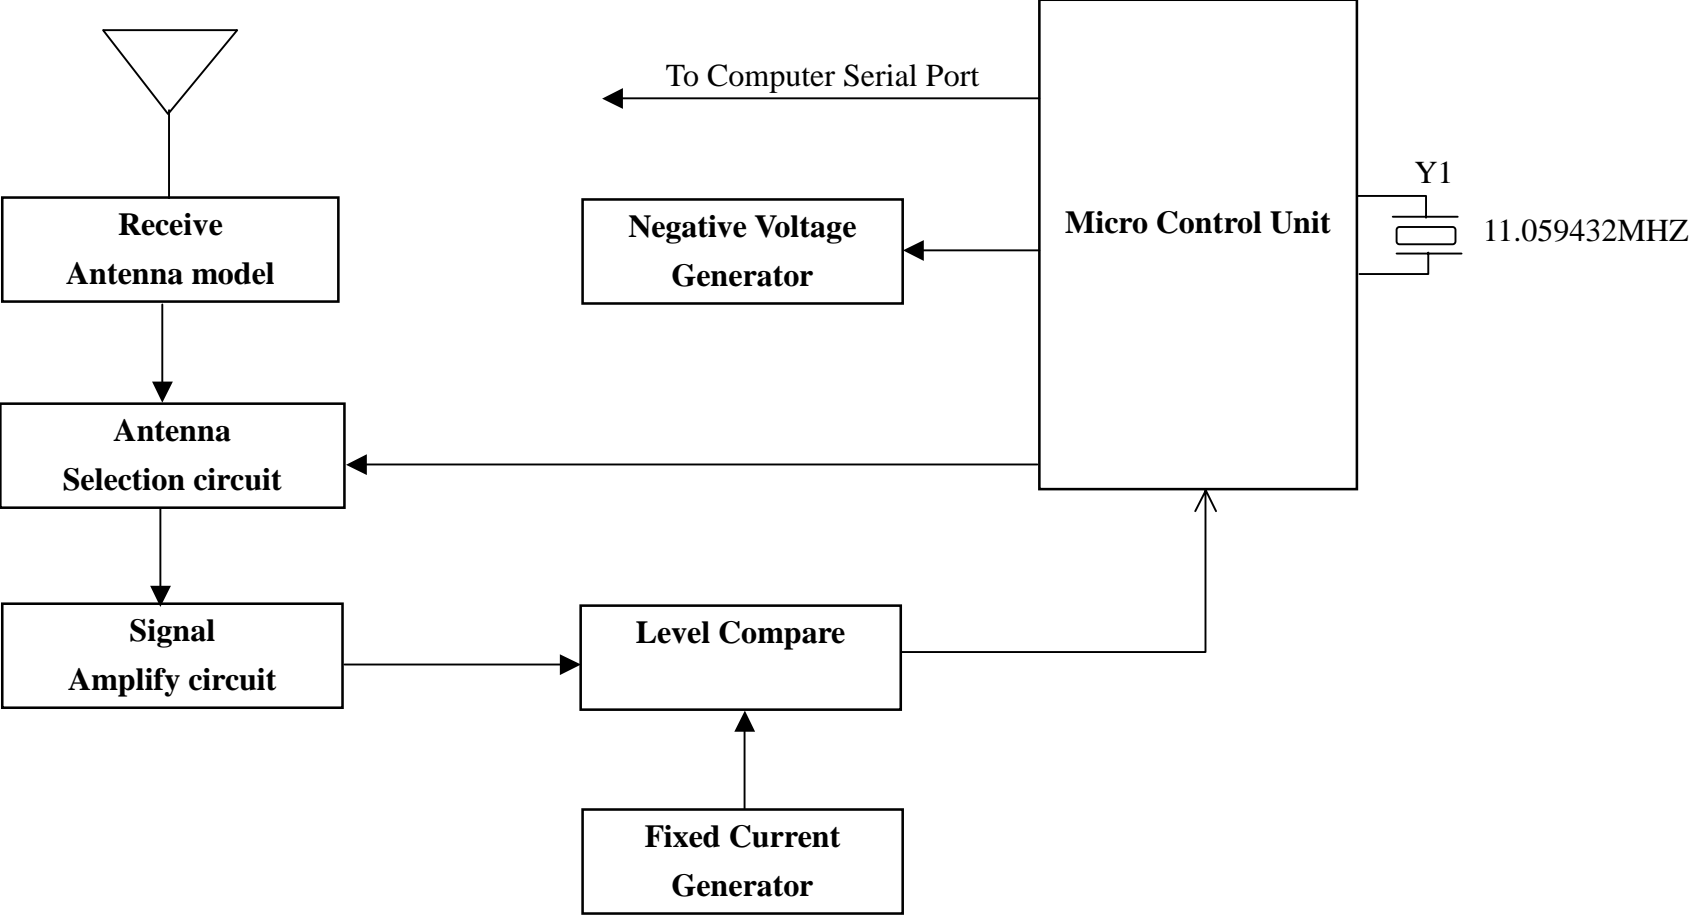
To Computer Serial Port

Micro Control Unit

Y1

11.059432MHZ

Receive Antenna model

Negative Voltage Generator

Antenna Selection circuit

Signal Amplify circuit

Level Compare

Fixed Current Generator